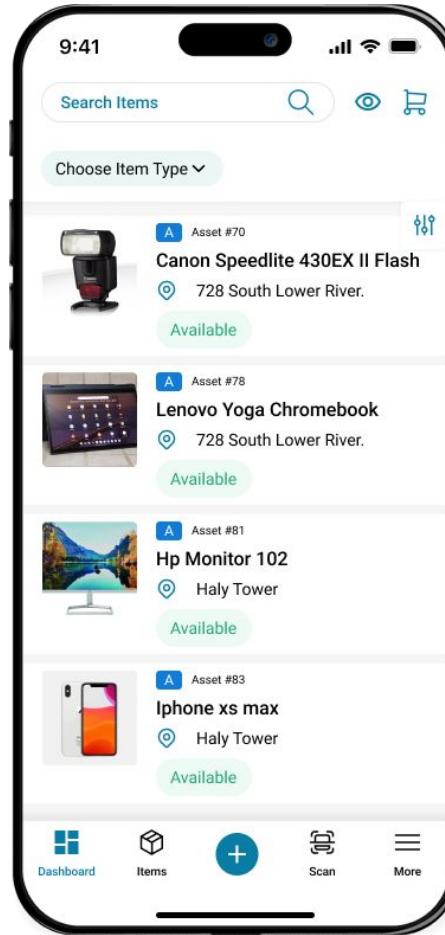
9:41

Search Items

Choose Item Type

A Asset #70
Canon Speedlite 430EX II Flash
728 South Lower River.
Available

A Asset #78
Lenovo Yoga Chromebook
728 South Lower River.
Available

A Asset #81
Hp Monitor 102
Haly Tower
Available

A Asset #83
Iphone xs max
Haly Tower
Available

Dashboard
Items
Scan
More